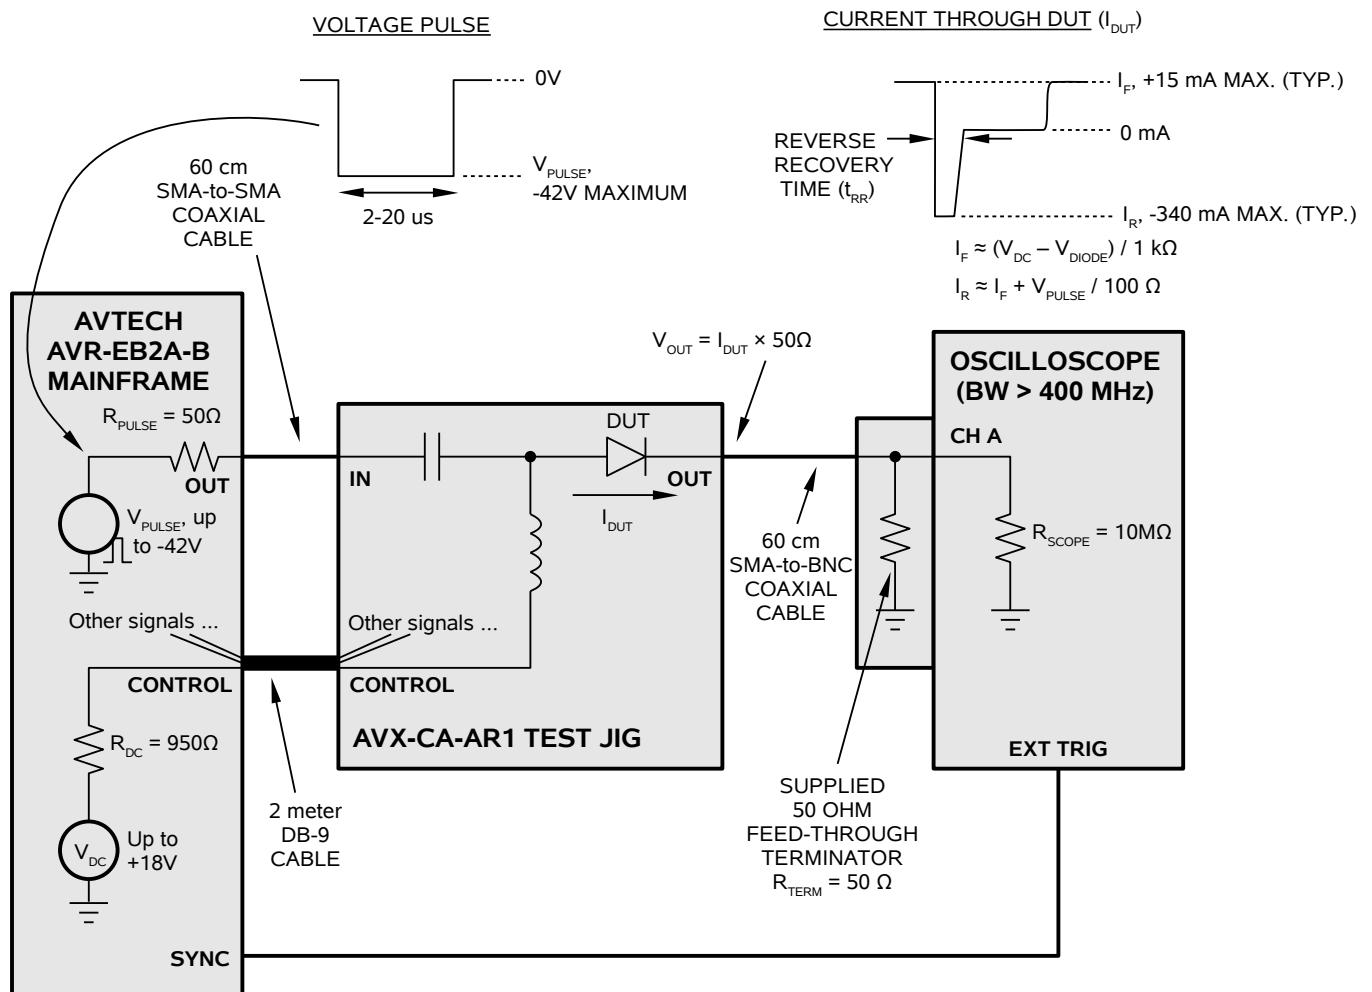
VOLTAGE PULSE

0V

$V_{PULSE}$, -42V MAXIMUM

2-20 us

CURRENT THROUGH DUT ($I_{DUT}$)

$I_F$, +15 mA MAX. (TYP.)

0 mA

REVERSE RECOVERY TIME ($t_{RR}$)

$I_R$, -340 mA MAX. (TYP.)

$I_F \approx (V_{DC} - V_{DIODE}) / 1\ k\Omega$

$I_R \approx I_F + V_{PULSE} / 100\ \Omega$

60 cm SMA-to-SMA COAXIAL CABLE

AVTECH AVR-EB2A-B MAINFRAME

$R_{PULSE} = 50\Omega$

OUT

$V_{PULSE}$, up to -42V

Other signals ...

CONTROL

$R_{DC} = 950\Omega$

$V_{DC}$

Up to +18V

SYNC

$V_{OUT} = I_{DUT} \times 50\Omega$

DUT

IN

OUT

$I_{DUT}$

Other signals ...

CONTROL

AVX-CA-AR1 TEST JIG

2 meter DB-9 CABLE

60 cm SMA-to-BNC COAXIAL CABLE

SUPPLIED 50 OHM FEED-THROUGH TERMINATOR $R_{TERM} = 50\ \Omega$

OSCILLOSCOPE (BW > 400 MHz)

CH A

$R_{SCOPE} = 10M\Omega$

EXT TRIG